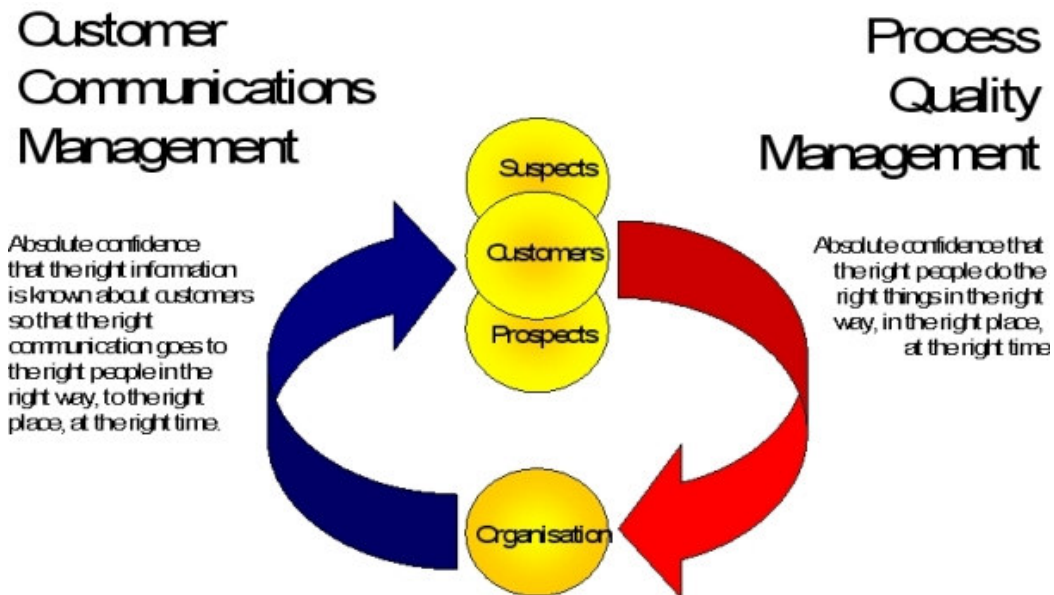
Customer Communications Management

Process Quality Management

Absolute confidence that the right information is known about customers so that the right communication goes to the right people in the right way, to the right place, at the right time.

Suspects

Customers

Prospects

Absolute confidence that the right people do the right things in the right way, in the right place, at the right time

Organisation